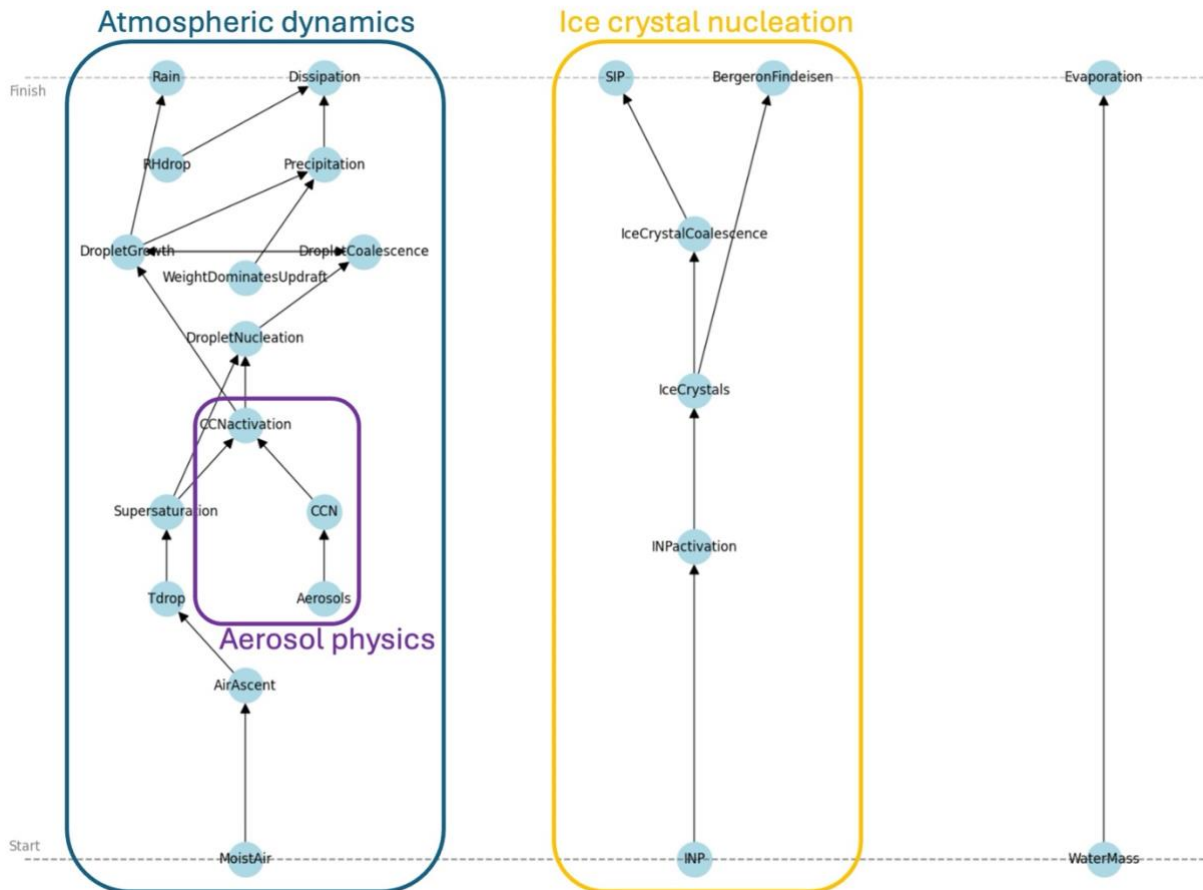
Atmospheric dynamics

Ice crystal nucleation

Finish

Rain

Dissipation

SIP

BergeronFindeisen

Evaporation

RHdrop

Precipitation

DropletGrowth

DropletCoalescence

WeightDominatesUpdraft

IceCrystalCoalescence

DropletNucleation

IceCrystals

CCNactivation

Supersaturation

CCN

INPactivation

Tdrop

Aerosols

Aerosol physics

AirAscent

Start

MoistAir

INP

WaterMass